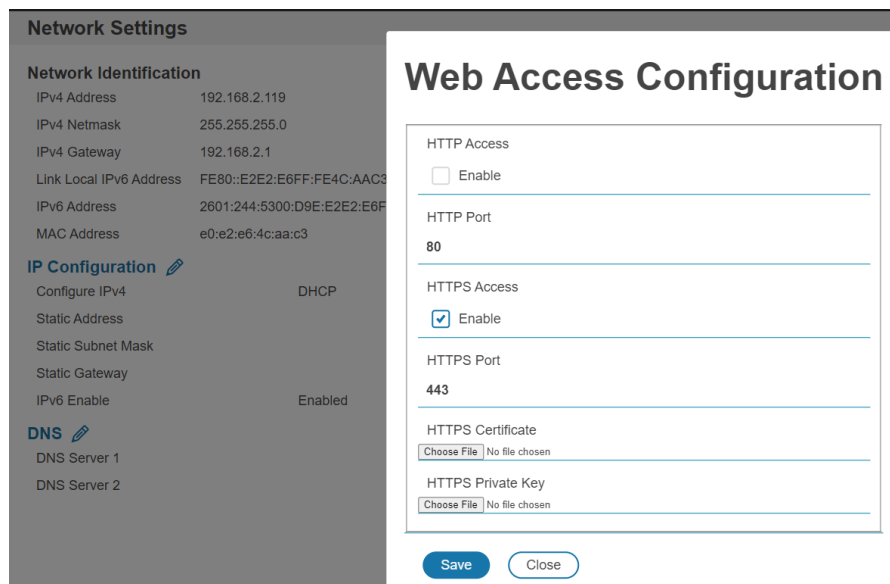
Network Settings

Network Identification

| | |
|---|---|
| IPv4 Address | 192.168.2.119 |
| IPv4 Netmask | 255.255.255.0 |
| IPv4 Gateway | 192.168.2.1 |
| Link Local IPv6 Address | FE80::E2E2:E6FF:FE4C:AAC3 |
| IPv6 Address | 2601:244:5300:D9E:E2E2:E6F |
| MAC Address | e0:e2:e6:4c:aa:c3 |

IP Configuration

| | |
|---|---|
| Configure IPv4 | DHCP |
| Static Address | |
| Static Subnet Mask | |
| Static Gateway | |
| IPv6 Enable | Enabled |

DNS

DNS Server 1

DNS Server 2

Web Access Configuration

HTTP Access

Enable

HTTP Port

80

HTTPS Access

Enable

HTTPS Port

443

HTTPS Certificate

Choose File No file chosen

HTTPS Private Key

Choose File No file chosen

Save Close